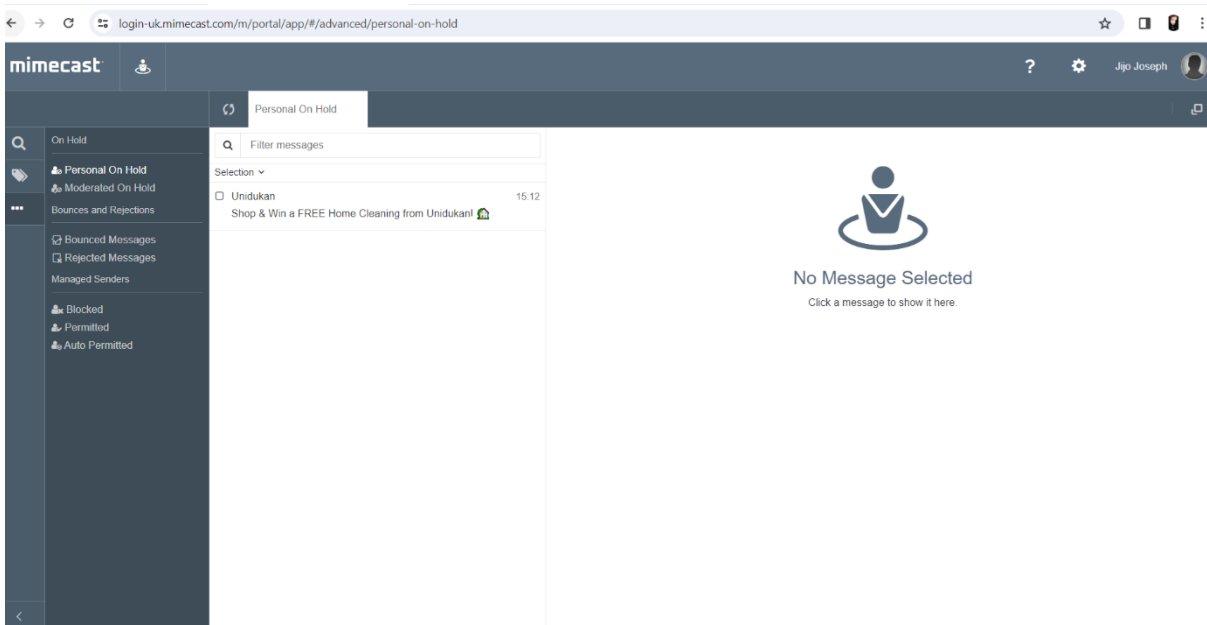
login-uk.mimecast.com/m/portal/app/#/advanced/personal-on-hold

mimecast

Jijo Joseph

Personal On Hold

On Hold
Personal On Hold
Moderated On Hold
Bounces and Rejections
Bounced Messages
Rejected Messages
Managed Senders
Blocked
Permitted
Auto Permitted

Filter messages

Selection

Unidukan 15:12
Shop & Win a FREE Home Cleaning from Unidukan!

No Message Selected
Click a message to show it here.